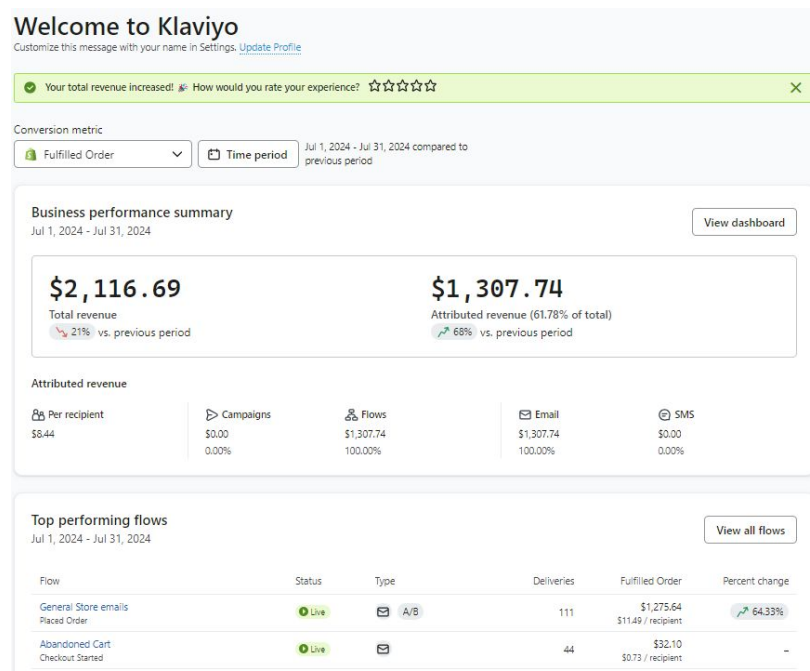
Welcome to Klaviyo
Customize this message with your name in Settings. Update Profile

Your total revenue increased! 🎉 How would you rate your experience? ☆☆☆☆☆

Conversion metric
Fulfilled Order
Time period
Jul 1, 2024 - Jul 31, 2024 compared to previous period

Business performance summary
Jul 1, 2024 - Jul 31, 2024
View dashboard

$2,116.69
Total revenue
21% vs. previous period

$1,307.74
Attributed revenue (61.78% of total)
68% vs. previous period

Attributed revenue

| Per recipient | Campaigns | Flows | Email | SMS |
|---|---|---|---|---|
| $8.44 | $0.00 | $1,307.74 | $1,307.74 | $0.00 |
| | 0.00% | 100.00% | 100.00% | 0.00% |

Top performing flows
Jul 1, 2024 - Jul 31, 2024
View all flows

| Flow | Status | Type | Deliveries | Fulfilled Order | Percent change |
|---|---|---|---|---|---|
| General Store emails Placed Order | Live | A/B | 111 | $1,275.64 $11.49 / recipient | 64.33% |
| Abandoned Cart Checkout Started | Live | | 44 | $32.10 $0.73 / recipient | - |